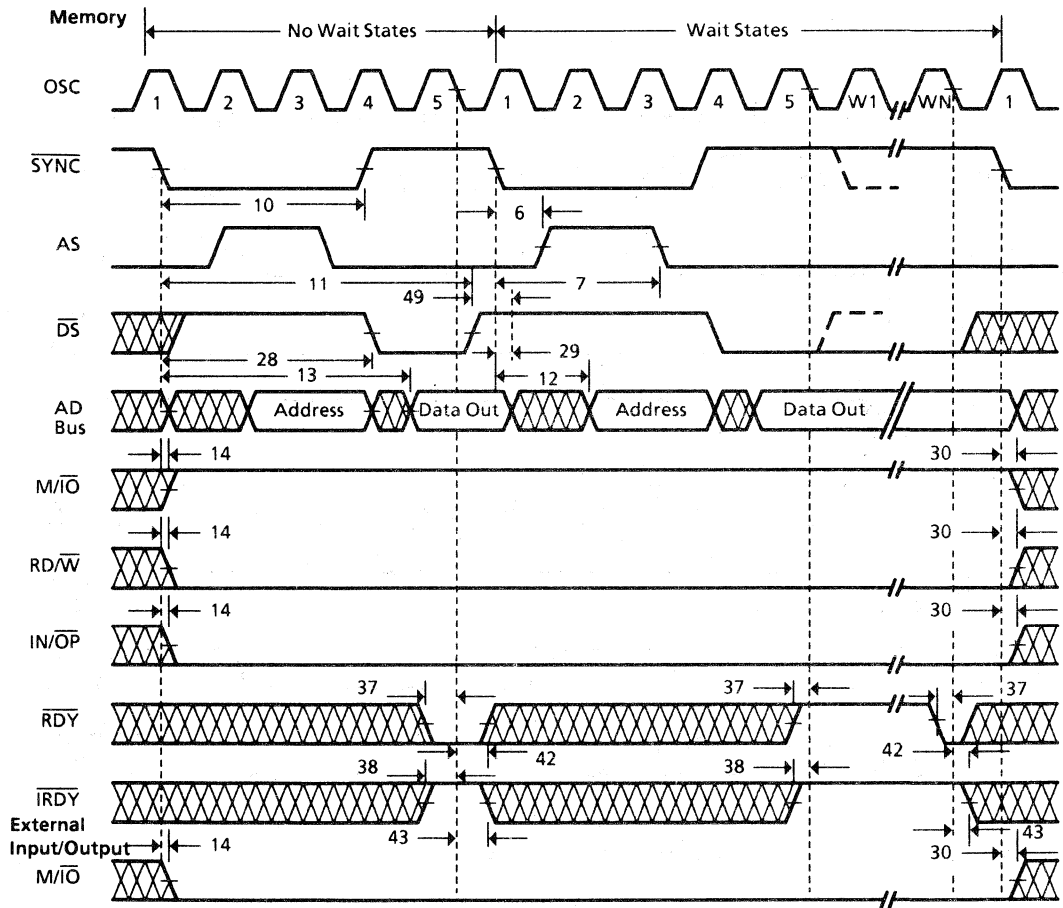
Memory
No Wait States
Wait States

OSC
1 2 3 4 5 1 2 3 4 5 W1 WN 1

$\overline{SYNC}$
10
6

AS
11
49
7

$\overline{DS}$
29
28
13
12

AD Bus
Address
Data Out
Address
Data Out

14
30

$M/\overline{IO}$
14
30

$RD/\overline{W}$
14
30

$IN/\overline{OP}$

$\overline{RDY}$
37
37
37
42
42

$\overline{IRDY}$
38
38
43
43

External Input/Output
14
30

$M/\overline{IO}$